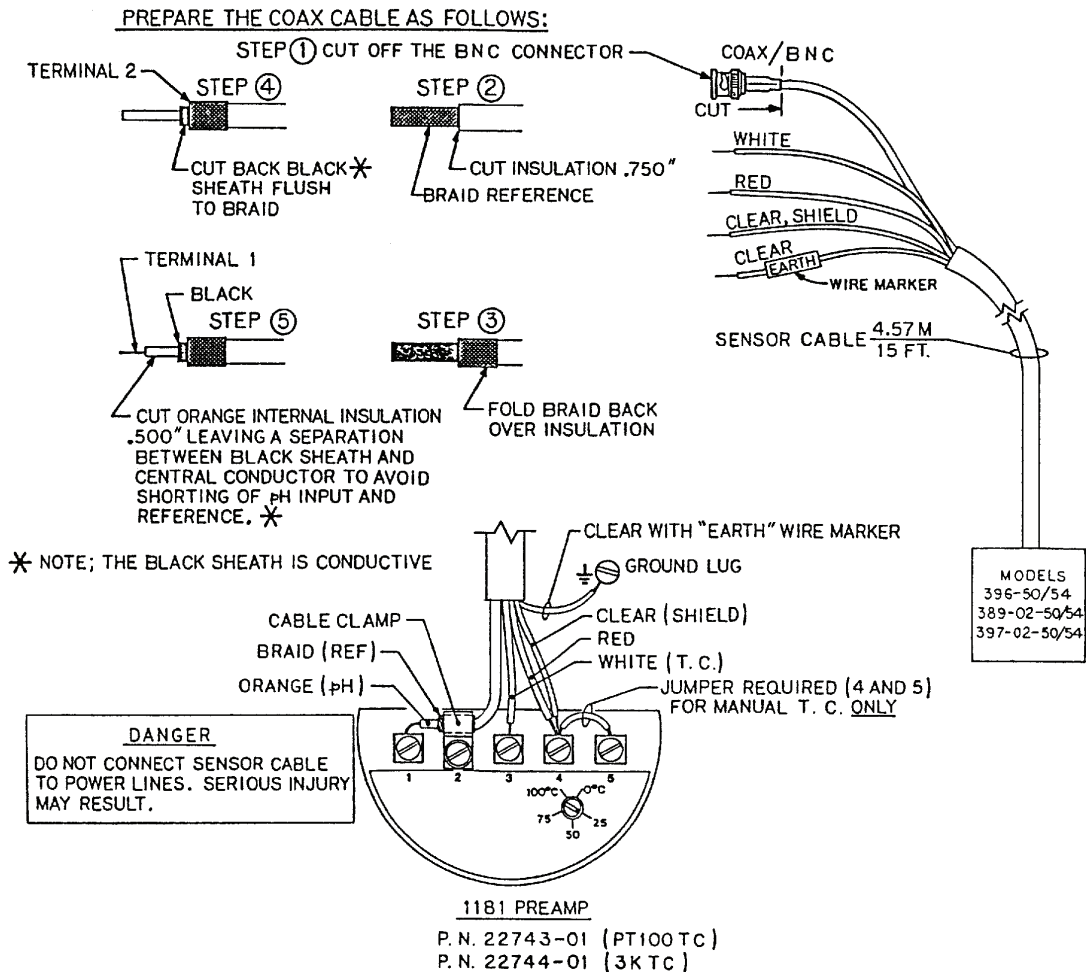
PREPARE THE COAX CABLE AS FOLLOWS:

STEP ① CUT OFF THE BNC CONNECTOR

COAX/BNC

CUT

TERMINAL 2

STEP ④

CUT BACK BLACK ✱ SHEATH FLUSH TO BRAID

STEP ②

CUT INSULATION .750"

BRAID REFERENCE

WHITE

RED

CLEAR, SHIELD

CLEAR

EARTH

WIRE MARKER

TERMINAL 1

BLACK

STEP ⑤

STEP ③

SENSOR CABLE $\frac{4.57 M}{15 FT.}$

CUT ORANGE INTERNAL INSULATION .500" LEAVING A SEPARATION BETWEEN BLACK SHEATH AND CENTRAL CONDUCTOR TO AVOID SHORTING OF pH INPUT AND REFERENCE. ✱

FOLD BRAID BACK OVER INSULATION

✱ NOTE; THE BLACK SHEATH IS CONDUCTIVE

CLEAR WITH "EARTH" WIRE MARKER

GROUND LUG

CABLE CLAMP

BRAID (REF)

ORANGE (pH)

CLEAR (SHIELD)

RED

WHITE (T.C.)

JUMPER REQUIRED (4 AND 5) FOR MANUAL T.C. ONLY

MODELS
396-50/54
389-02-50/54
397-02-50/54

DANGER

DO NOT CONNECT SENSOR CABLE TO POWER LINES. SERIOUS INJURY MAY RESULT.

1 2 3 4 5

100°C 0°C
75 25
50

1181 PREAMP

P. N. 22743-01 (PT100 TC)
P. N. 22744-01 (3K TC)